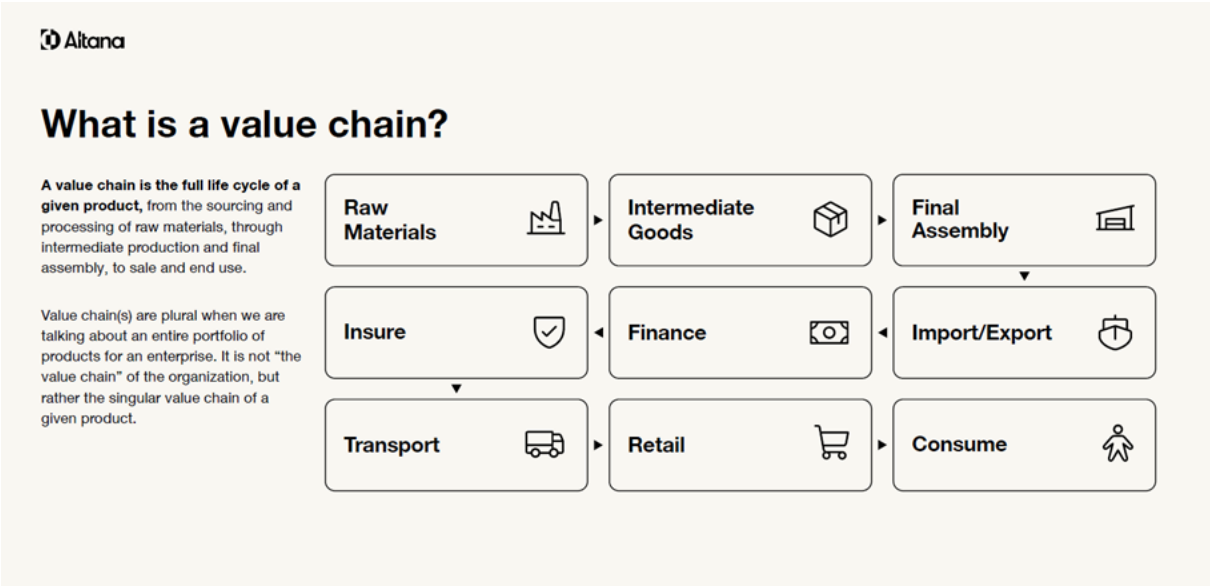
Altana

What is a value chain?

**A value chain is the full life cycle of a given product,** from the sourcing and processing of raw materials, through intermediate production and final assembly, to sale and end use.

Value chain(s) are plural when we are talking about an entire portfolio of products for an enterprise. It is not "the value chain" of the organization, but rather the singular value chain of a given product.

Raw Materials

Intermediate Goods

Final Assembly

Import/Export

Finance

Insure

Transport

Retail

Consume